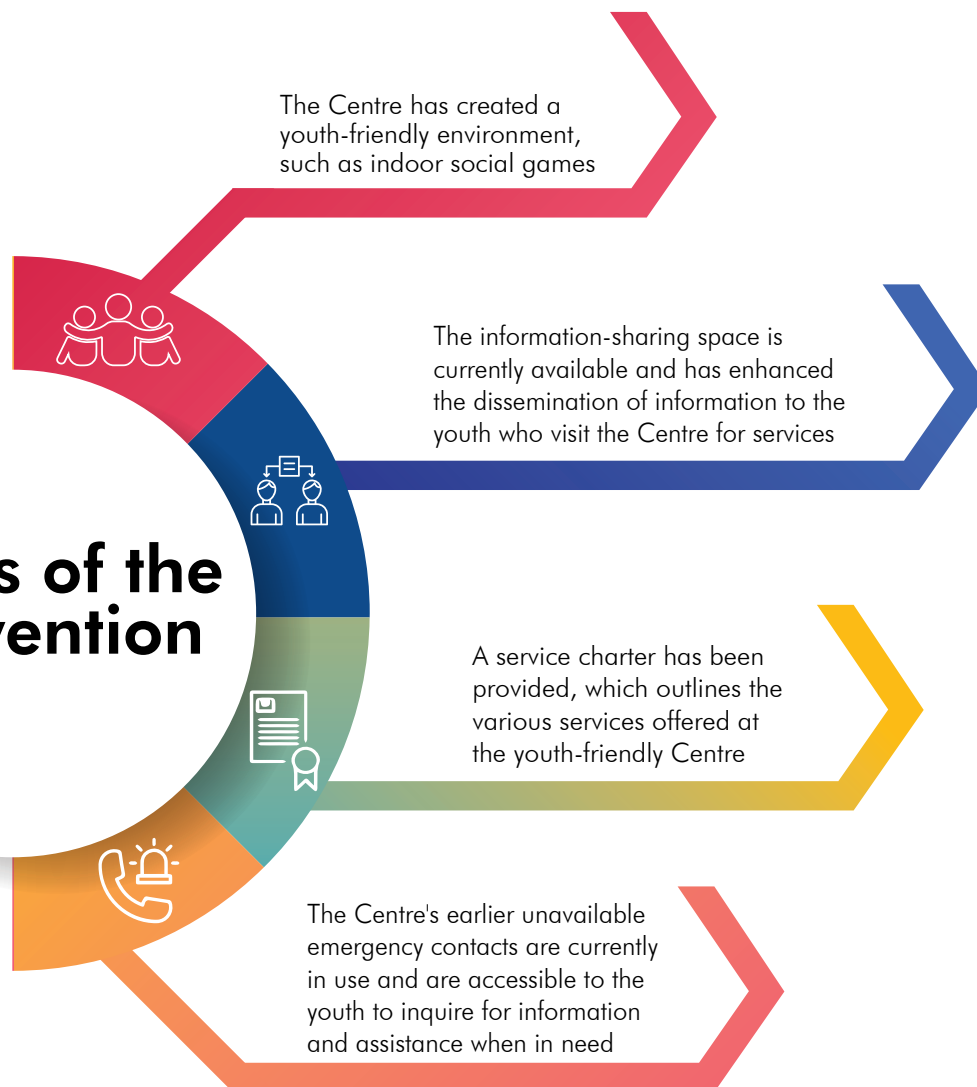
s of the
vention

The Centre has created a youth-friendly environment, such as indoor social games

The information-sharing space is currently available and has enhanced the dissemination of information to the youth who visit the Centre for services

A service charter has been provided, which outlines the various services offered at the youth-friendly Centre

The Centre's earlier unavailable emergency contacts are currently in use and are accessible to the youth to inquire for information and assistance when in need